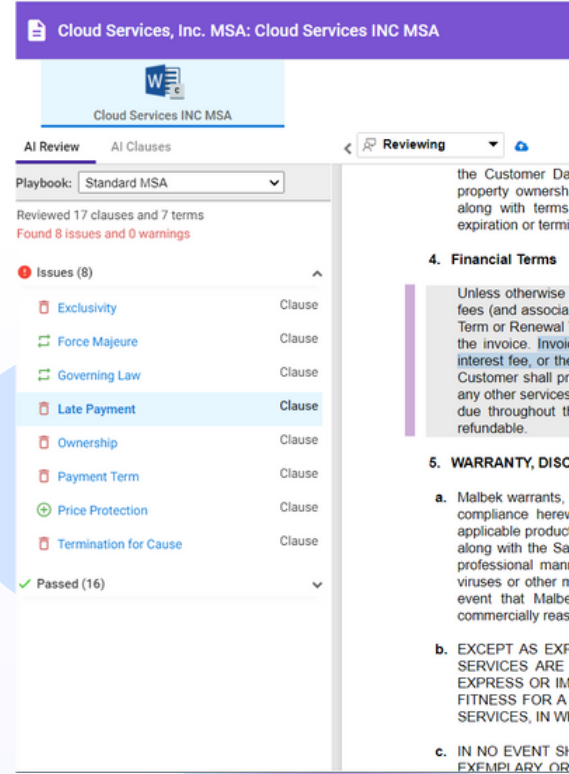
Cloud Services, Inc. MSA: Cloud Services INC MSA

Cloud Services INC MSA

AI Review AI Clauses

Playbook: Standard MSA

Reviewed 17 clauses and 7 terms
Found 8 issues and 0 warnings

Issues (8)

| | |
|---|---|
| Exclusivity | Clause |
| Force Majeure | Clause |
| Governing Law | Clause |
| Late Payment | Clause |
| Ownership | Clause |
| Payment Term | Clause |
| Price Protection | Clause |
| Termination for Cause | Clause |

Passed (16)

Reviewing

the Customer Da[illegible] property ownersh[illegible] along with terms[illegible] expiration or termi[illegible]

4. Financial Terms

Unless otherwise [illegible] fees (and associa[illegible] Term or Renewal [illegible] the invoice. Invoi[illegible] interest fee, or the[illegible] Customer shall pr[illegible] any other services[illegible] due throughout t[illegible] refundable.

5. WARRANTY, DISC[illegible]

a. Malbek warrants, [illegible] compliance herew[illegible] applicable produc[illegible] along with the Sa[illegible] professional mann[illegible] viruses or other m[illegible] event that Malbe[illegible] commercially reas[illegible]

b. EXCEPT AS EXP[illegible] SERVICES ARE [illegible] EXPRESS OR IM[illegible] FITNESS FOR A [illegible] SERVICES, IN W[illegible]

c. IN NO EVENT S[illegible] EXEMPLARY OR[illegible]